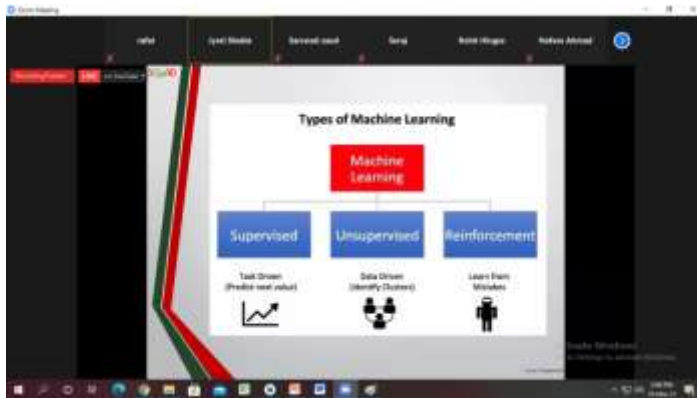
Zoom Meeting

rafat

Syed Shakir

Sarwat saad

Saraj

Rohit Hingas

Nafees Ahmad

Recording Paused

LIVE

on YouTube

Types of Machine Learning

Machine Learning

Supervised

Unsupervised

Reinforcement

Task Driven (Predict next value)

Data Driven (Identify Clusters)

Learn from Mistakes

Activate Windows

Go to Settings to activate Windows.